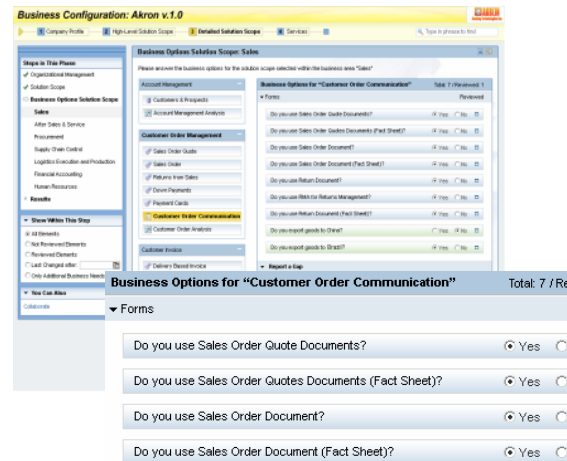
Business Configuration: Akron v.1.0

1 Company Profile | 2 High-Level Solution Scope | 3 Detailed Solution Scope | 4 Services | Type in phrase to find

Steps in This Phase
✓ Organizational Management
✓ Solution Scope
✓ Business Options Solution Scope
Sales
After Sales & Service
Procurement
Supply Chain Control
Logistics Execution and Production
Financial Accounting
Human Resources
Results

Show Within This Step
All Elements
Not Reviewed Elements
Reviewed Elements
Last Changed after:
Only Additional Business Needs

You Can Also
Collaborate

Business Options Solution Scope: Sales

Please answer the business options for the solution scope selected within the business area "Sales".

Account Management
Customers & Prospects
Account Management Analysis

Customer Order Management
Sales Order Quote
Sales Order
Returns from Sales
Down Payments
Payment Cards
Customer Order Communication
Customer Order Analysis

Customer Invoice
Delivery Based Invoice

Business Options for "Customer Order Communication" Total: 7 / Reviewed: 1

Forms Reviewed
Do you use Sales Order Quote Documents? Yes No
Do you use Sales Order Quotes Documents (Fact Sheet)? Yes No
Do you use Sales Order Document? Yes No
Do you use Sales Order Document (Fact Sheet)? Yes No
Do you use Return Document? Yes No
Do you use RMA for Returns Management? Yes No
Do you use Return Document (Fact Sheet)? Yes No
Do you export goods to China? Yes No
Do you export goods to Brazil? Yes No

Report a Gap

Business Options for "Customer Order Communication" Total: 7 / Re

Forms

Do you use Sales Order Quote Documents? Yes

Do you use Sales Order Quotes Documents (Fact Sheet)? Yes

Do you use Sales Order Document? Yes

Do you use Sales Order Document (Fact Sheet)? Yes